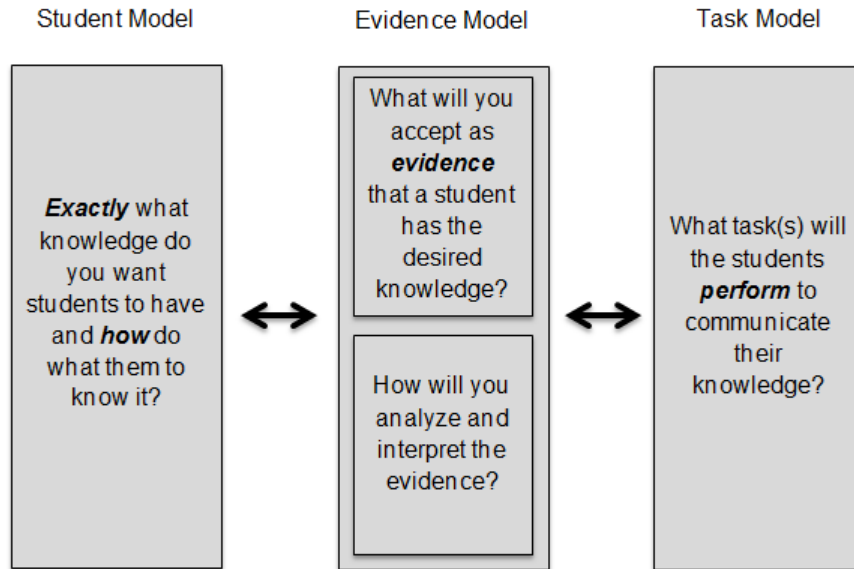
Student Model

Evidence Model

Task Model

Exactly what knowledge do you want students to have and how do what them to know it?

What will you accept as evidence that a student has the desired knowledge?

How will you analyze and interpret the evidence?

What task(s) will the students perform to communicate their knowledge?